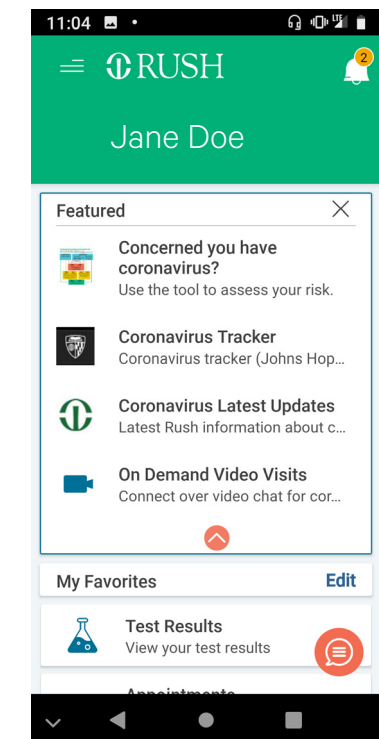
11:04

RUSH

2

Jane Doe

Featured

Concerned you have coronavirus?
Use the tool to assess your risk.

Coronavirus Tracker
Coronavirus tracker (Johns Hop...

Coronavirus Latest Updates
Latest Rush information about c...

On Demand Video Visits
Connect over video chat for cor...

My Favorites
Edit

Test Results
View your test results

Appointments